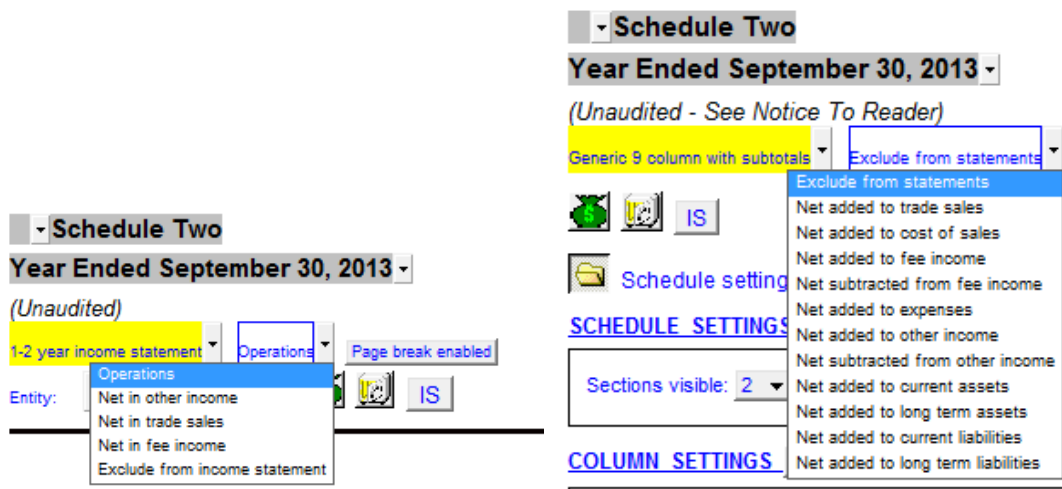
Schedule Two

Year Ended September 30, 2013

(Unaudited)

1-2 year income statement

Operations

Page break enabled

Operations
Net in other income
Net in trade sales
Net in fee income
Exclude from income statement

Entity:

IS

Schedule Two

Year Ended September 30, 2013

(Unaudited - See Notice To Reader)

Generic 9 column with subtotals

Exclude from statements

Exclude from statements
Net added to trade sales
Net added to cost of sales
Net added to fee income
Net subtracted from fee income
Net added to expenses
Net added to other income
Net subtracted from other income
Net added to current assets
Net added to long term assets
Net added to current liabilities
Net added to long term liabilities

IS

Schedule setting

SCHEDULE SETTINGS

Sections visible: 2

COLUMN SETTINGS